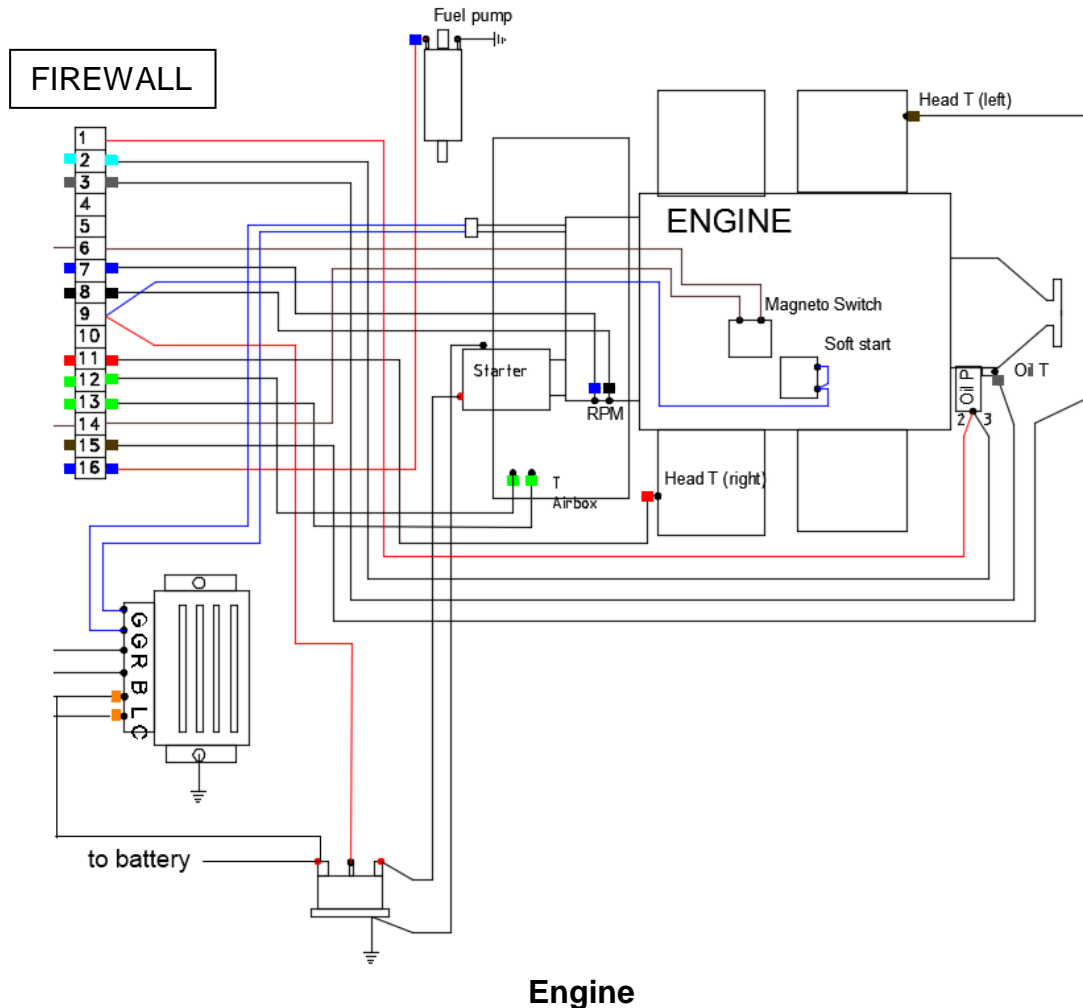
FIREWALL

Fuel pump

1
2
3
4
5
6
7
8
9
10
11
12
13
14
15
16

Head T (left)

ENGINE

Magneto Switch

Soft start

Starter

RPM

Oil P

2 3

Oil T

T
Airbox

Head T (right)

G G R B L C

to battery

Engine